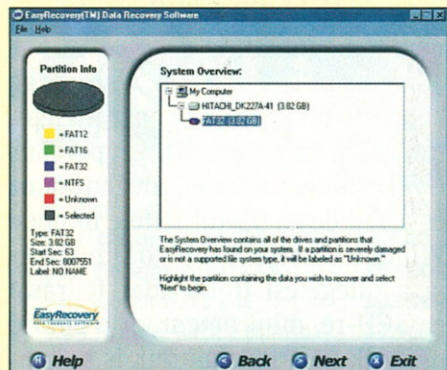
EasyRecovery(TM) Data Recovery Software
File Help

Partition Info

= FAT12
= FAT16
= FAT32
= NTFS
= Unknown
= Selected

Type: FAT32
Size: 3.82 GB
Start Sec: 63
End Sec: 8007551
Label: NO NAME

EasyRecovery

System Overview:

My Computer
HITACHI_DK227A-41 (3.82 GB)
FAT32 (3.82 GB)

The System Overview contains all of the drives and partitions that EasyRecovery has found on your system. If a partition is severely damaged or is not a supported file system type, it will be labeled as "Unknown."

Highlight the partition containing the data you wish to recover and select 'Next' to begin.

Help
Back
Next
Exit